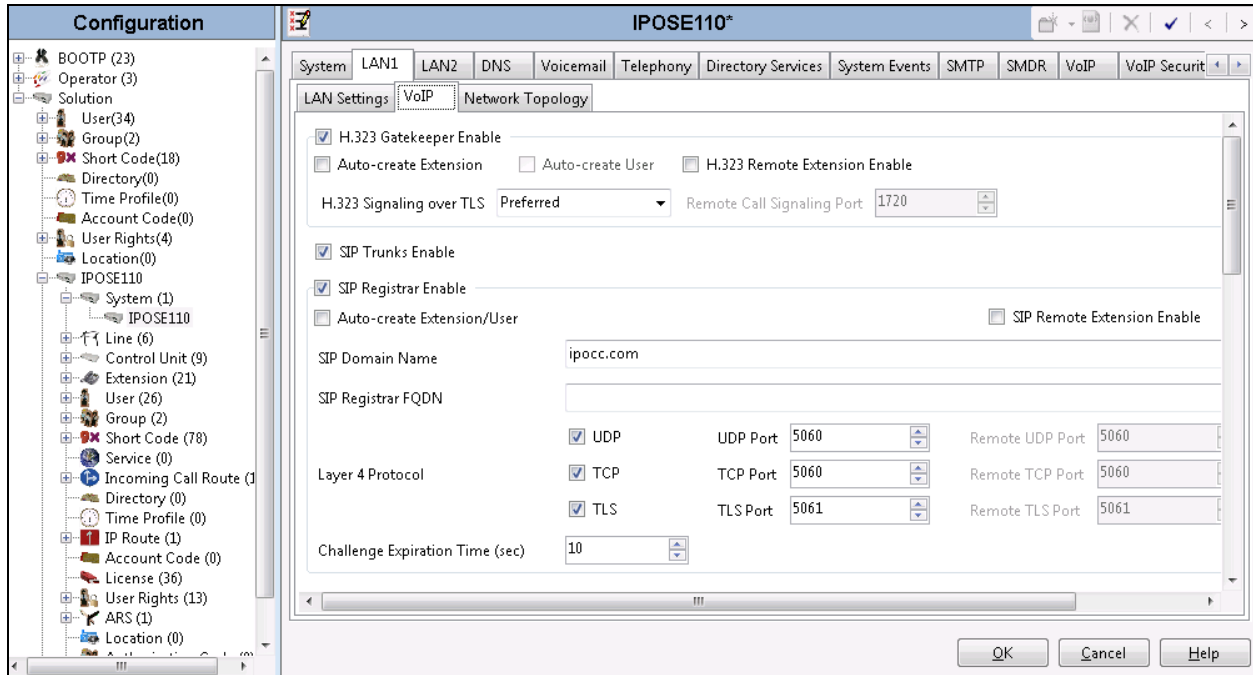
Configuration

BOOTP (23)
Operator (3)
Solution
User(34)
Group(2)
Short Code(18)
Directory(0)
Time Profile(0)
Account Code(0)
User Rights(4)
Location(0)
IPOSE110
System (1)
IPOSE110
Line (6)
Control Unit (9)
Extension (21)
User (26)
Group (2)
Short Code (78)
Service (0)
Incoming Call Route (1
Directory (0)
Time Profile (0)
IP Route (1)
Account Code (0)
License (36)
User Rights (13)
ARS (1)
Location (0)
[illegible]

IPOSE110*

System | LAN1 | LAN2 | DNS | Voicemail | Telephony | Directory Services | System Events | SMTP | SMDR | VoIP | VoIP Securit

LAN Settings | VoIP | Network Topology

H.323 Gatekeeper Enable
Auto-create Extension
Auto-create User
H.323 Remote Extension Enable
H.323 Signaling over TLS Preferred
Remote Call Signaling Port 1720

SIP Trunks Enable

SIP Registrar Enable
Auto-create Extension/User
SIP Remote Extension Enable
SIP Domain Name ipocc.com
SIP Registrar FQDN

| | | | | | |
|---|---|---|---|---|---|
| Layer 4 Protocol | UDP | UDP Port | 5060 | Remote UDP Port | 5060 |
| | TCP | TCP Port | 5060 | Remote TCP Port | 5060 |
| | TLS | TLS Port | 5061 | Remote TLS Port | 5061 |

Challenge Expiration Time (sec) 10

OK | Cancel | Help